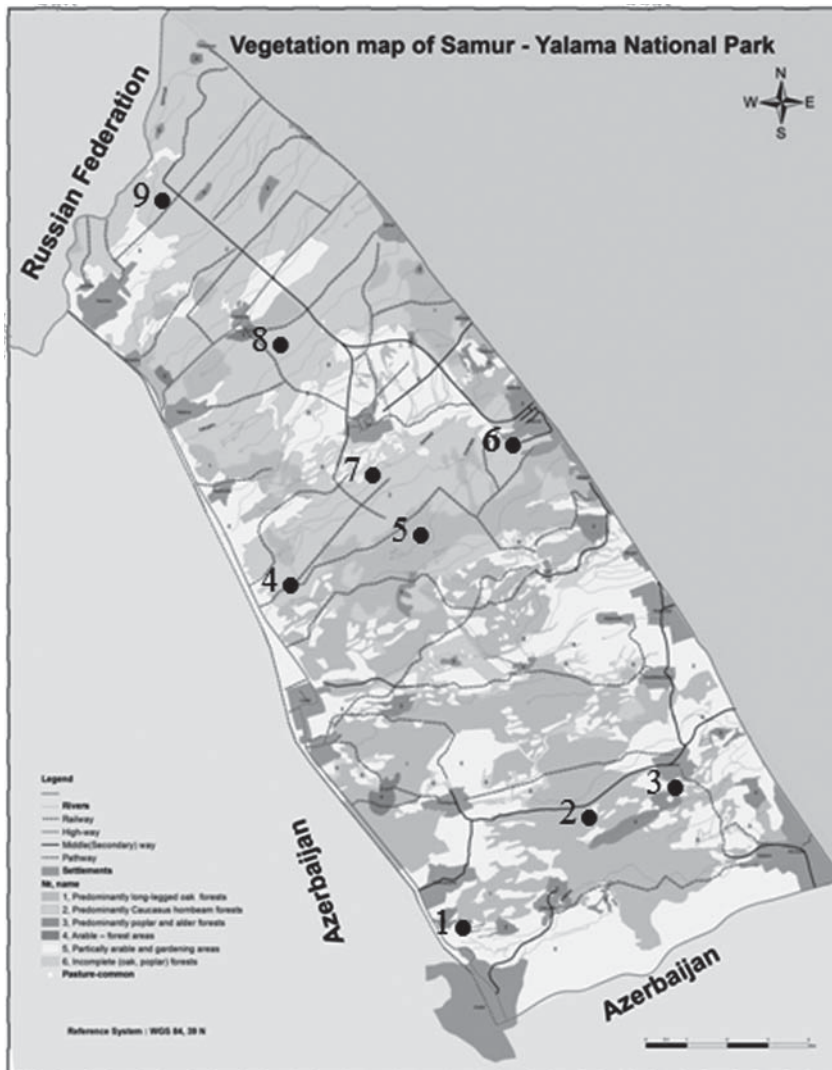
Vegetation map of Samur - Yalama National Park

N
W E
S

Russian Federation

9
8
6
7
5
4
3
2
1

Legend
Rivers
Railway
High-way
Middle(Secondary) way
Pathway
Settlements
№, name
1. Predominantly long-legged oak forests
2. Predominantly Caucasus hornbeam forests
3. Predominantly poplar and alder forests
4. Arable – forest areas
5. Partically arable and gardening areas
6. Incomplete (oak, poplar) forests
Pasture-common

Azerbaijan

Azerbaijan

Reference System : WGS 84, 39 N